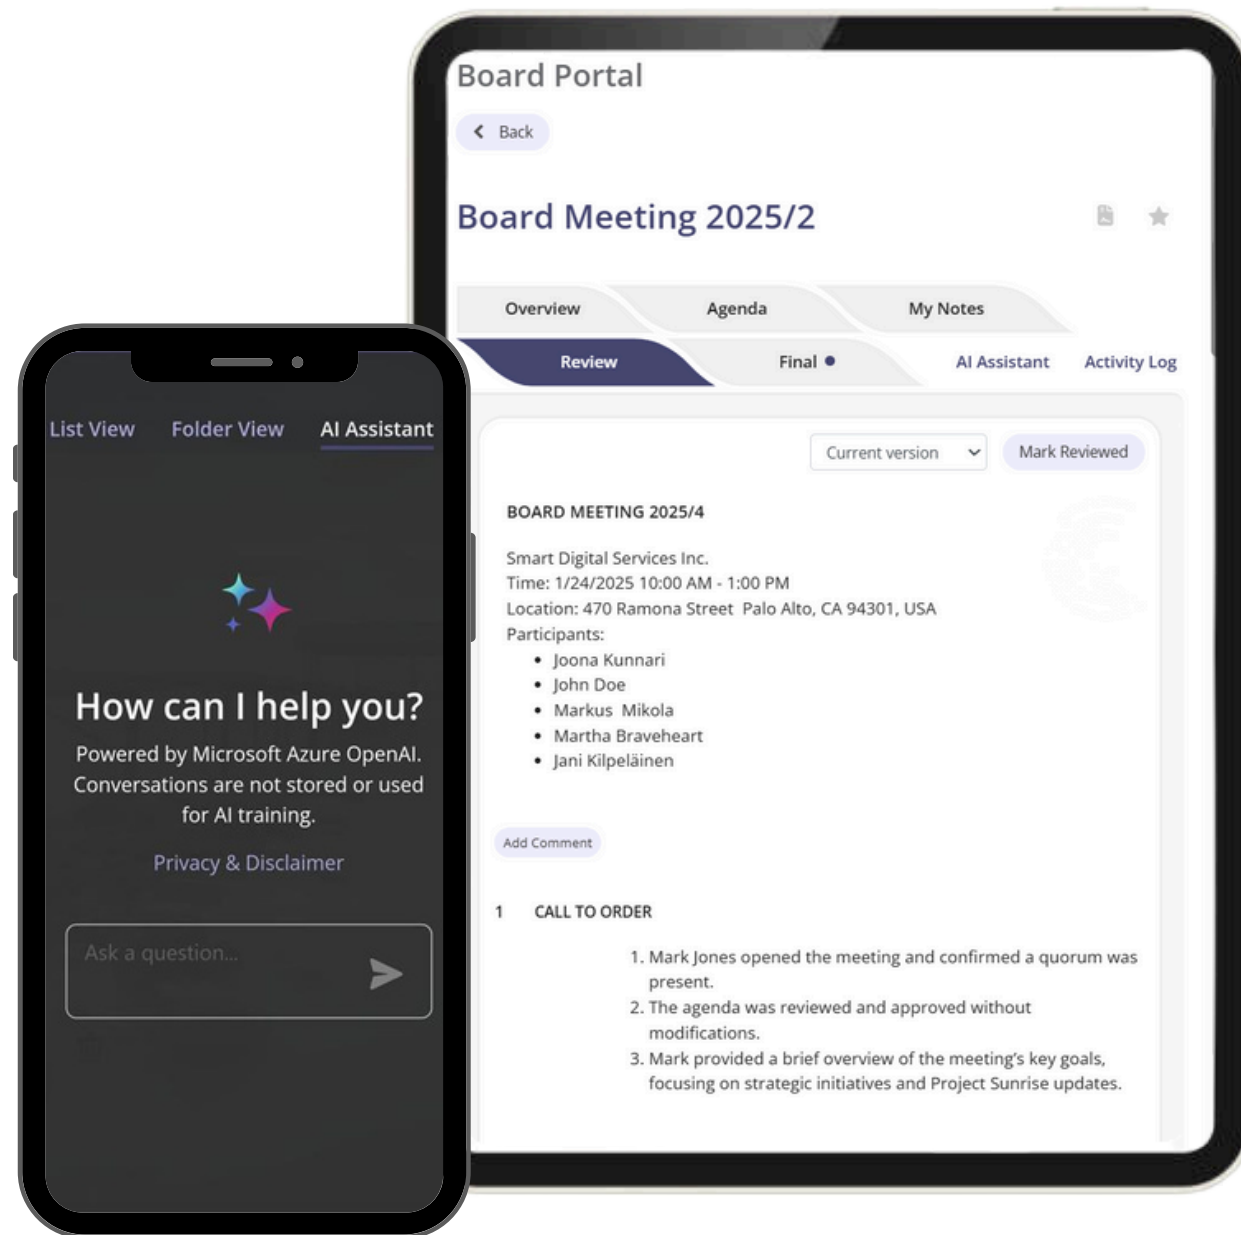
Board Portal

Back

Board Meeting 2025/2

Overview

Agenda

My Notes

Review

Final ●

AI Assistant

Activity Log

Current version

Mark Reviewed

BOARD MEETING 2025/4

Smart Digital Services Inc.
Time: 1/24/2025 10:00 AM - 1:00 PM
Location: 470 Ramona Street Palo Alto, CA 94301, USA
Participants:

- Joona Kunnari
- John Doe
- Markus Mikola
- Martha Braveheart
- Jani Kilpeläinen

Add Comment

1 CALL TO ORDER

1. Mark Jones opened the meeting and confirmed a quorum was present.
2. The agenda was reviewed and approved without modifications.
3. Mark provided a brief overview of the meeting's key goals, focusing on strategic initiatives and Project Sunrise updates.

List View

Folder View

AI Assistant

How can I help you?

Powered by Microsoft Azure OpenAI. Conversations are not stored or used for AI training.

Privacy & Disclaimer

Ask a question...